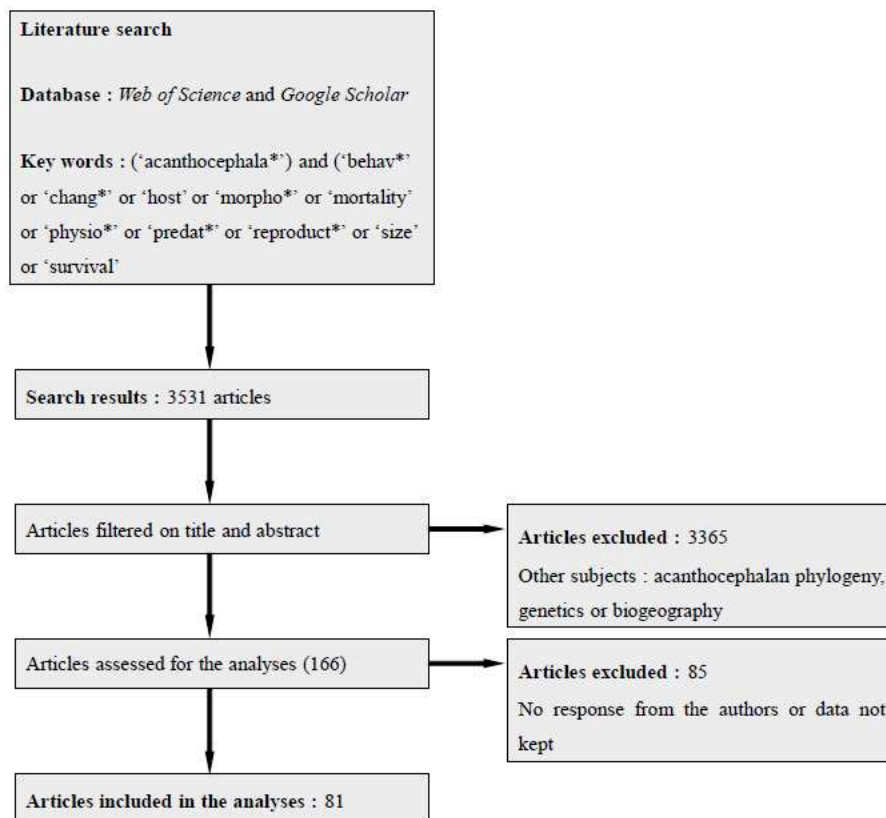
Literature search

Database : *Web of Science* and *Google Scholar*

Key words : ('acanthocephala*') and ('behav*' or 'chang*' or 'host' or 'morpho*' or 'mortality' or 'physio*' or 'predat*' or 'reproduct*' or 'size' or 'survival'

Search results : 3531 articles

Articles filtered on title and abstract

Articles excluded : 3365
Other subjects : acanthocephalan phylogeny, genetics or biogeography

Articles assessed for the analyses (166)

Articles excluded : 85
No response from the authors or data not kept

Articles included in the analyses : 81